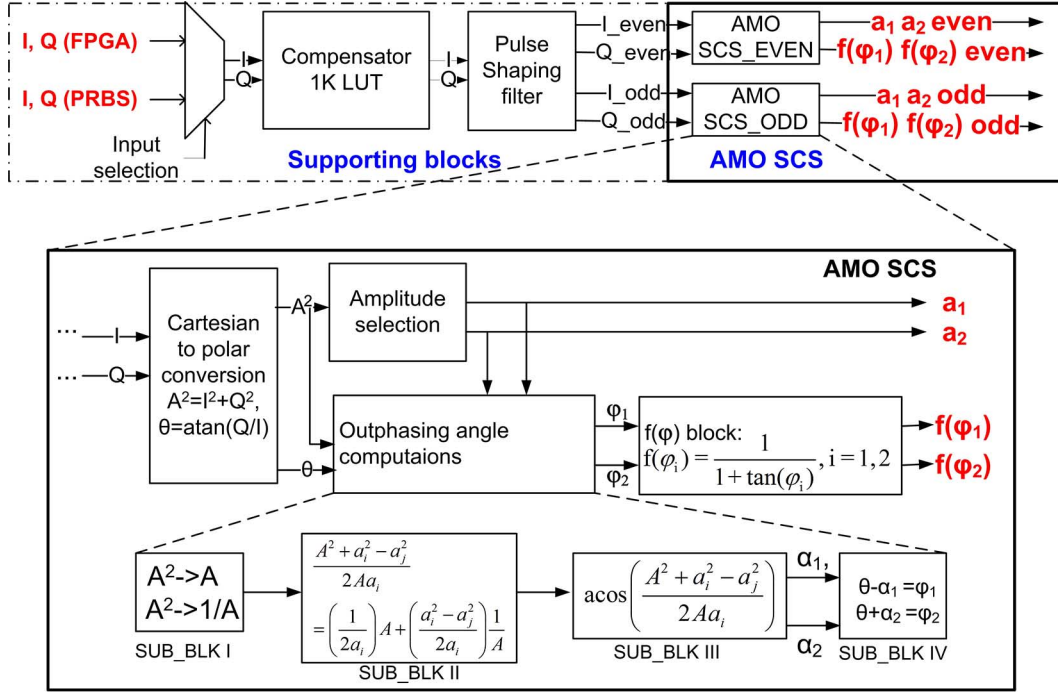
I, Q (FPGA)

I, Q (PRBS)

Input selection

I

Q

Compensator 1K LUT

I

Q

Pulse Shaping filter

I_even

Q_even

I_odd

Q_odd

AMO SCS_EVEN

AMO SCS_ODD

$a_1$ $a_2$ even

f($\varphi_1$) f($\varphi_2$) even

$a_1$ $a_2$ odd

f($\varphi_1$) f($\varphi_2$) odd

Supporting blocks

AMO SCS

AMO SCS

...I

...Q

Cartesian to polar conversion $A^2=I^2+Q^2$, θ=atan(Q/I)

$A^2$

θ

Amplitude selection

$a_1$

$a_2$

Outphasing angle computaions

$\varphi_1$

$\varphi_2$

f(φ) block: $f(\varphi_i)=\frac{1}{1+\tan(\varphi_i)}, i=1,2$

f($\varphi_1$)

f($\varphi_2$)

$A^2$->A
$A^2$->1/A

SUB_BLK I

$\frac{A^2+a_i^2-a_j^2}{2Aa_i}$
$=\left(\frac{1}{2a_i}\right)A+\left(\frac{a_i^2-a_j^2}{2a_i}\right)\frac{1}{A}$

SUB_BLK II

$\text{acos}\left(\frac{A^2+a_i^2-a_j^2}{2Aa_i}\right)$

SUB_BLK III

$\alpha_1$,

$\alpha_2$

θ-$\alpha_1$ =$\varphi_1$
θ+$\alpha_2$ =$\varphi_2$

SUB_BLK IV